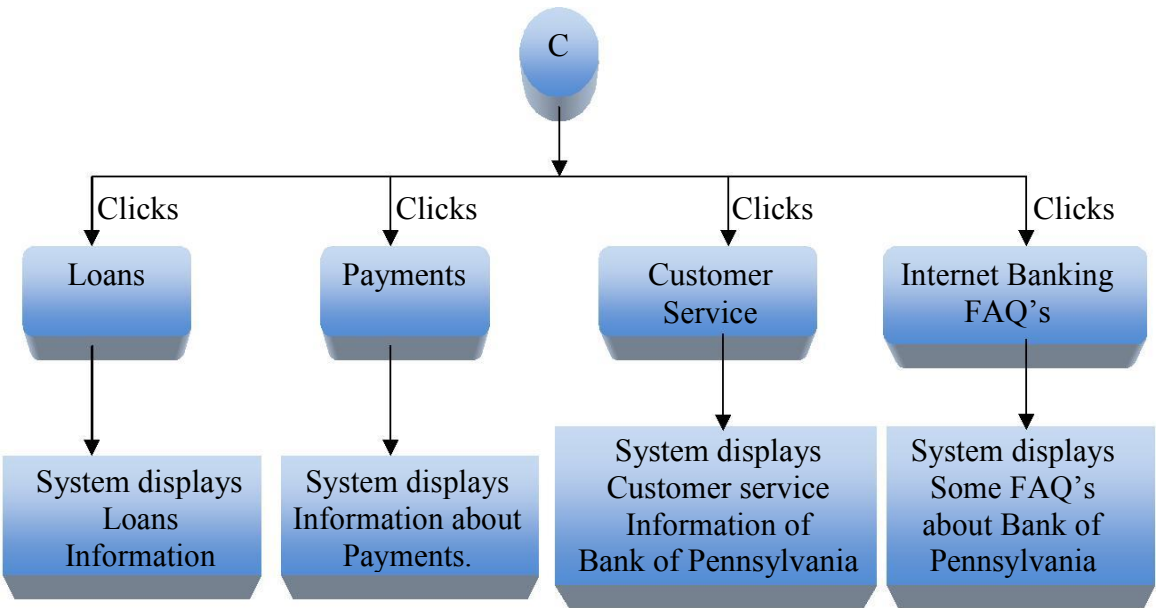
C

Clicks
Loans
System displays Loans Information

Clicks
Payments
System displays Information about Payments.

Clicks
Customer Service
System displays Customer service Information of Bank of Pennsylvania

Clicks
Internet Banking FAQ’s
System displays Some FAQ’s about Bank of Pennsylvania